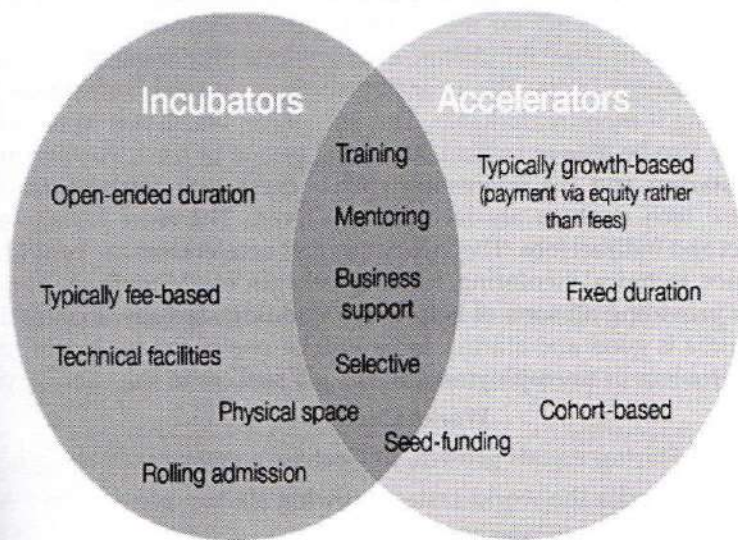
Incubators

Accelerators

Open-ended duration

Typically fee-based

Technical facilities

Physical space

Rolling admission

Training

Mentoring

Business support

Selective

Seed-funding

Typically growth-based (payment via equity rather than fees)

Fixed duration

Cohort-based